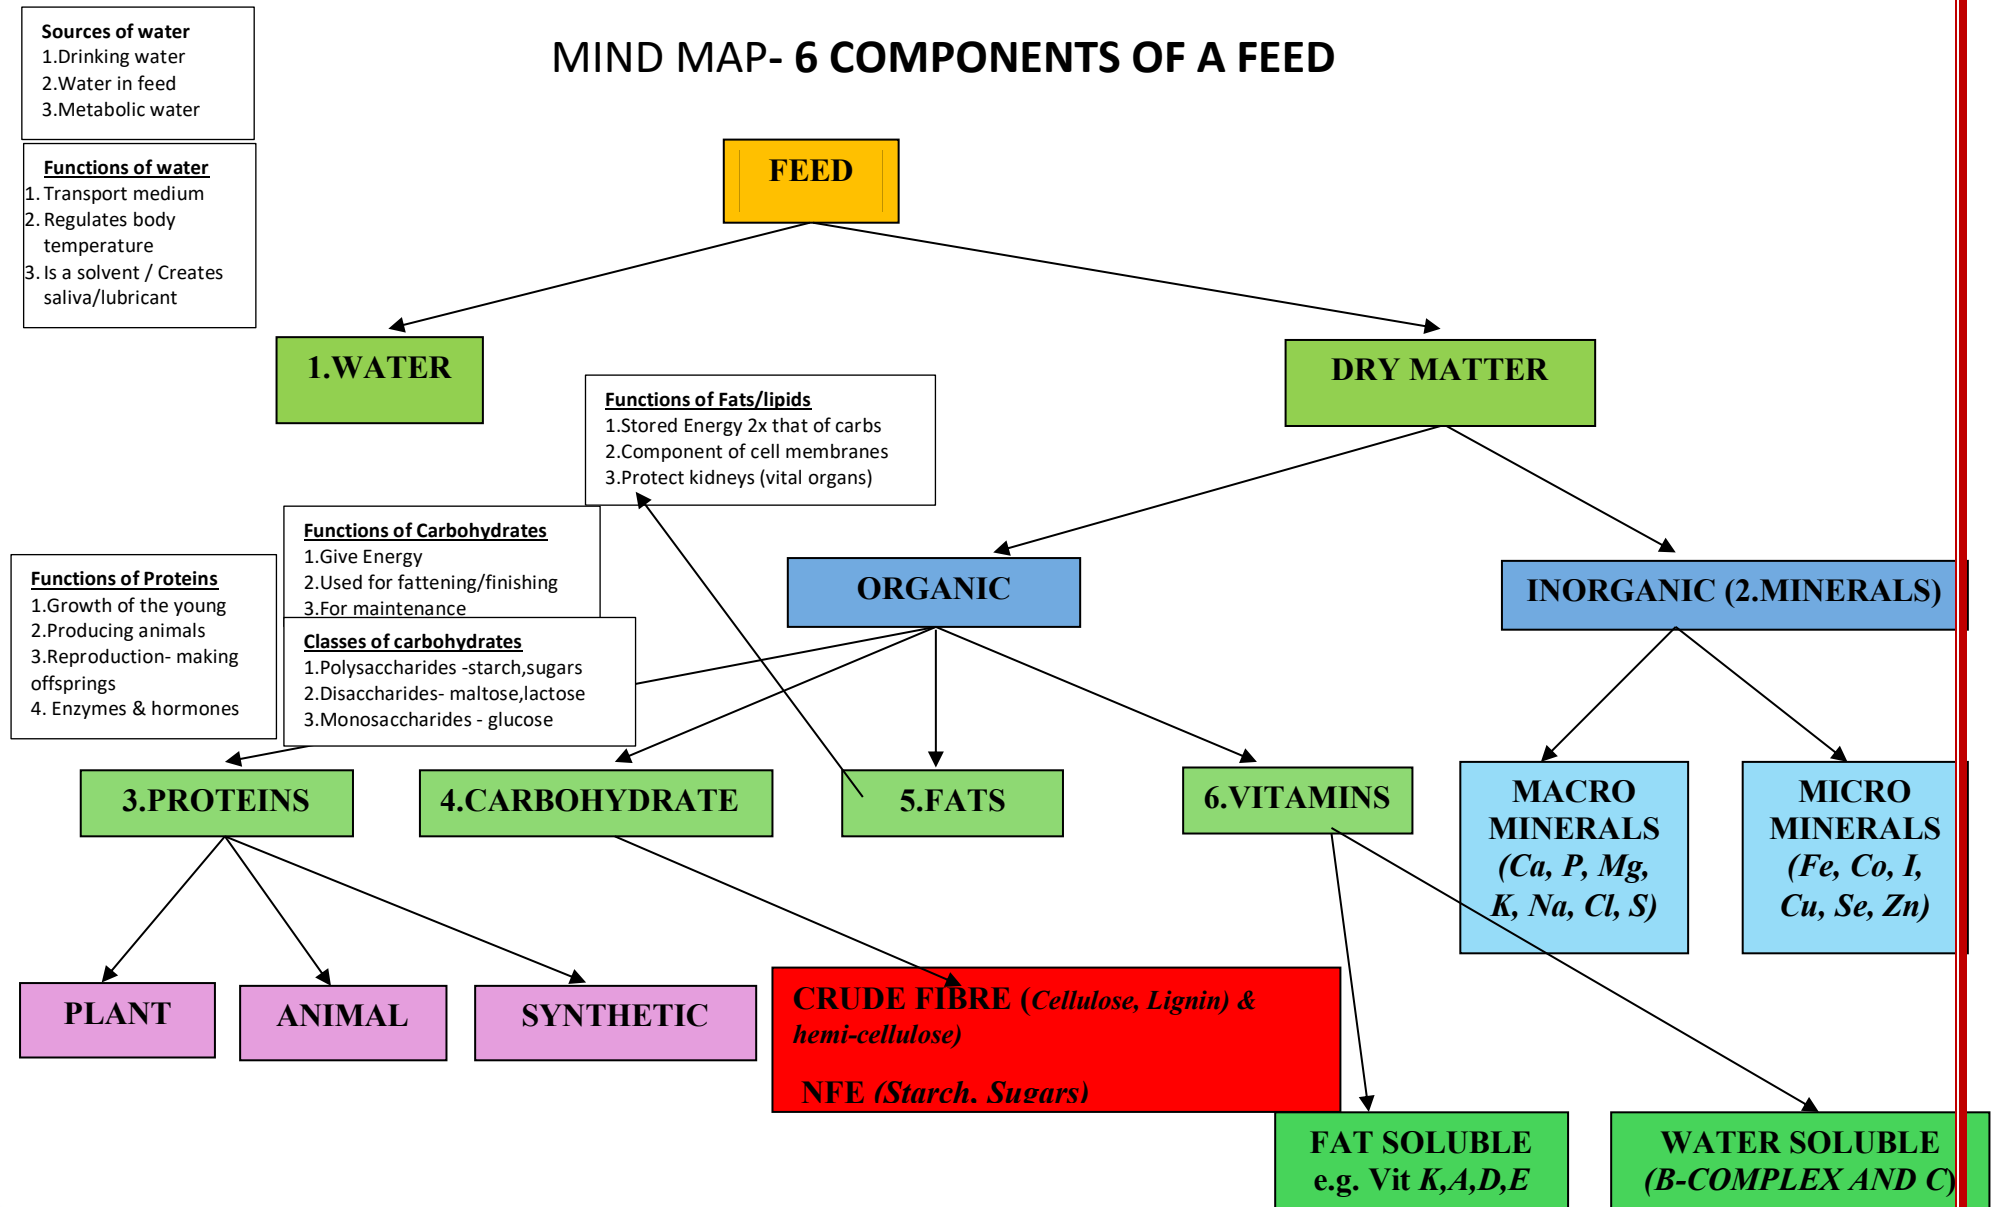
Sources of water
1.Drinking water
2.Water in feed
3.Metabolic water

Functions of water
1. Transport medium
2. Regulates body temperature
3. Is a solvent / Creates saliva/lubricant

MIND MAP- 6 COMPONENTS OF A FEED

FEED

1.WATER

DRY MATTER

Functions of Fats/lipids
1.Stored Energy 2x that of carbs
2.Component of cell membranes
3.Protect kidneys (vital organs)

Functions of Carbohydrates
1.Give Energy
2.Used for fattening/finishing
3.For maintenance

Functions of Proteins
1.Growth of the young
2.Producing animals
3.Reproduction- making offsprings
4. Enzymes & hormones

Classes of carbohydrates
1.Polysaccharides -starch,sugars
2.Disaccharides- maltose,lactose
3.Monosaccharides - glucose

ORGANIC

INORGANIC (2.MINERALS)

3.PROTEINS

4.CARBOHYDRATE

5.FATS

6.VITAMINS

MACRO MINERALS (Ca, P, Mg, K, Na, Cl, S)

MICRO MINERALS (Fe, Co, I, Cu, Se, Zn)

PLANT

ANIMAL

SYNTHETIC

CRUDE FIBRE (Cellulose, Lignin) & hemi-cellulose)

NFE (Starch, Sugars)

FAT SOLUBLE e.g. Vit K,A,D,E

WATER SOLUBLE (B-COMPLEX AND C)